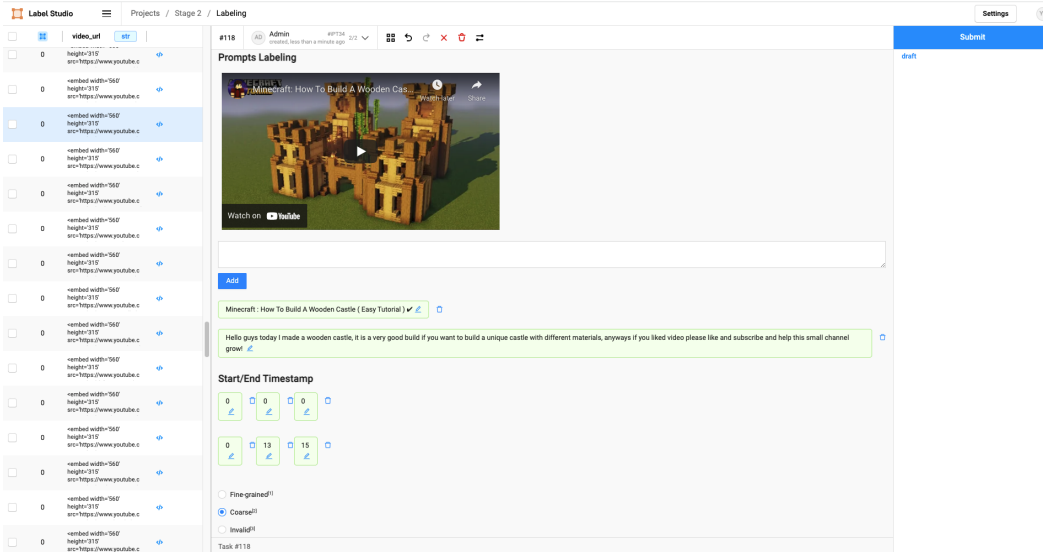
Label Studio
Projects / Stage 2 / Labeling
Settings

video_url str

0 <embed width='560' height='315' src='https://www.youtube.c
0 <embed width='560' height='315' src='https://www.youtube.c
0 <embed width='560' height='315' src='https://www.youtube.c
0 <embed width='560' height='315' src='https://www.youtube.c
0 <embed width='560' height='315' src='https://www.youtube.c
0 <embed width='560' height='315' src='https://www.youtube.c
0 <embed width='560' height='315' src='https://www.youtube.c
0 <embed width='560' height='315' src='https://www.youtube.c
0 <embed width='560' height='315' src='https://www.youtube.c
0 <embed width='560' height='315' src='https://www.youtube.c
0 <embed width='560' height='315' src='https://www.youtube.c
0 <embed width='560' height='315' src='https://www.youtube.c
0 <embed width='560' height='315' src='https://www.youtube.c
0 <embed width='560' height='315' src='https://www.youtube.c
0 <embed width='560' height='315' src='https://www.youtube.c

#118 AD Admin created, less than a minute ago #PT34 2/2

Prompts Labeling

Minecraft: How To Build A Wooden Cas...
Watch later Share
Watch on YouTube

Add

Minecraft : How To Build A Wooden Castle ( Easy Tutorial ) ✔

Hello guys today I made a wooden castle, it is a very good build if you want to build a unique castle with different materials, anyways if you liked video please like and subscribe and help this small channel grow!

Start/End Timestamp

0 0 0

0 13 15

Fine-grained[1]
Coarse[2]
Invalid[3]

Task #118

Submit
draft